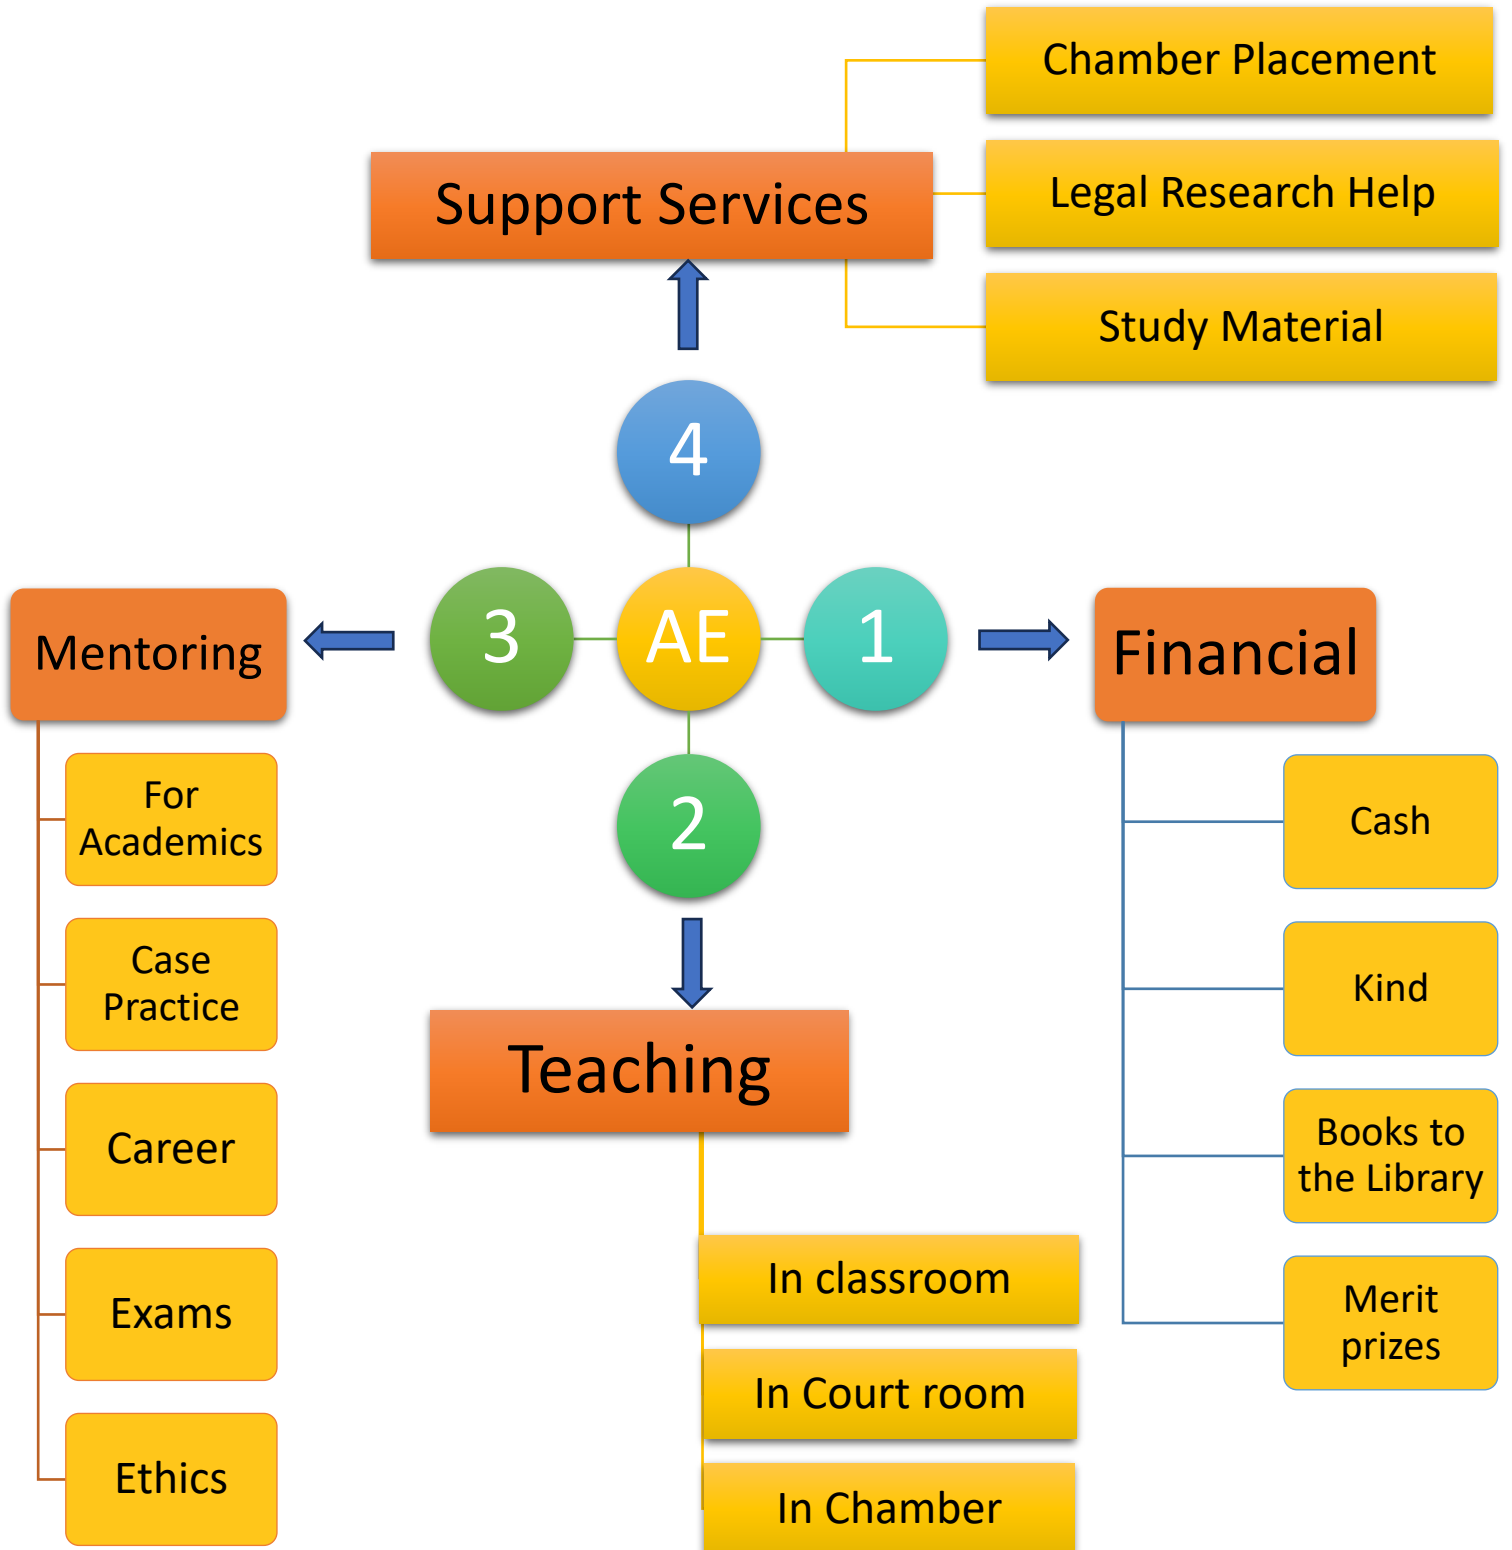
Chamber Placement

Support Services

Legal Research Help

Study Material

4

Mentoring

3

AE

1

Financial

2

For Academics

Case Practice

Career

Exams

Ethics

Teaching

In classroom

In Court room

In Chamber

Cash

Kind

Books to the Library

Merit prizes